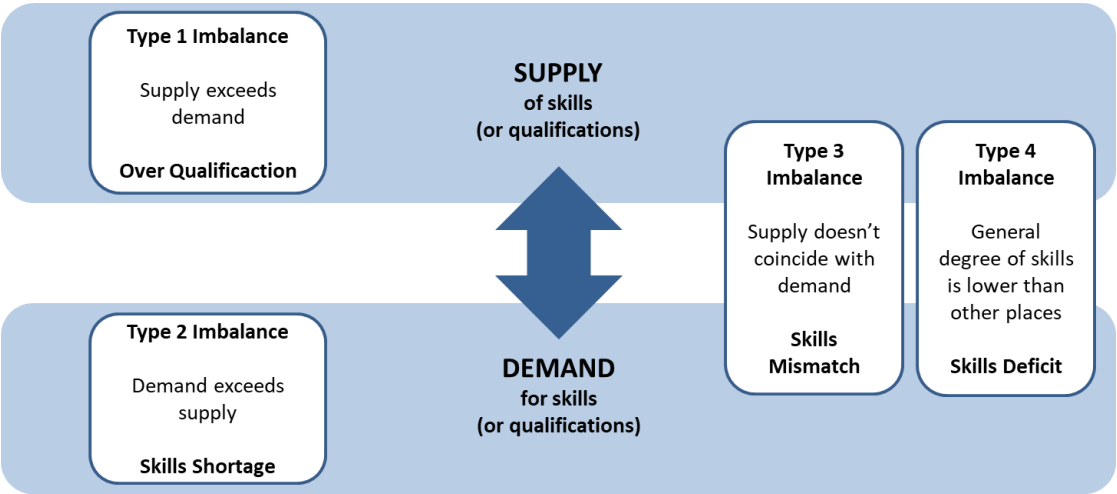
Type 1 Imbalance

Supply exceeds demand

Over Qualificaction

SUPPLY
of skills
(or qualifications)

Type 3 Imbalance

Supply doesn't coincide with demand

Skills Mismatch

Type 4 Imbalance

General degree of skills is lower than other places

Skills Deficit

Type 2 Imbalance

Demand exceeds supply

Skills Shortage

DEMAND
for skills
(or qualifications)